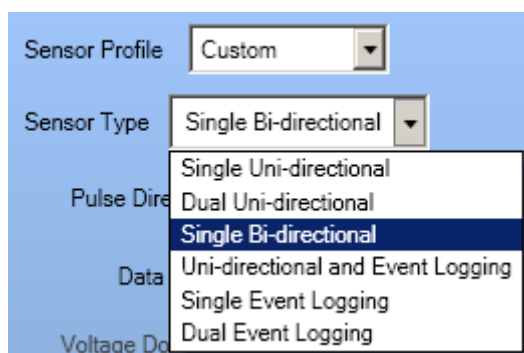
Sensor Profile Custom

Sensor Type Single Bi-directional

Pulse Dire

Data

Voltage Do

Single Uni-directional
Dual Uni-directional
Single Bi-directional
Uni-directional and Event Logging
Single Event Logging
Dual Event Logging